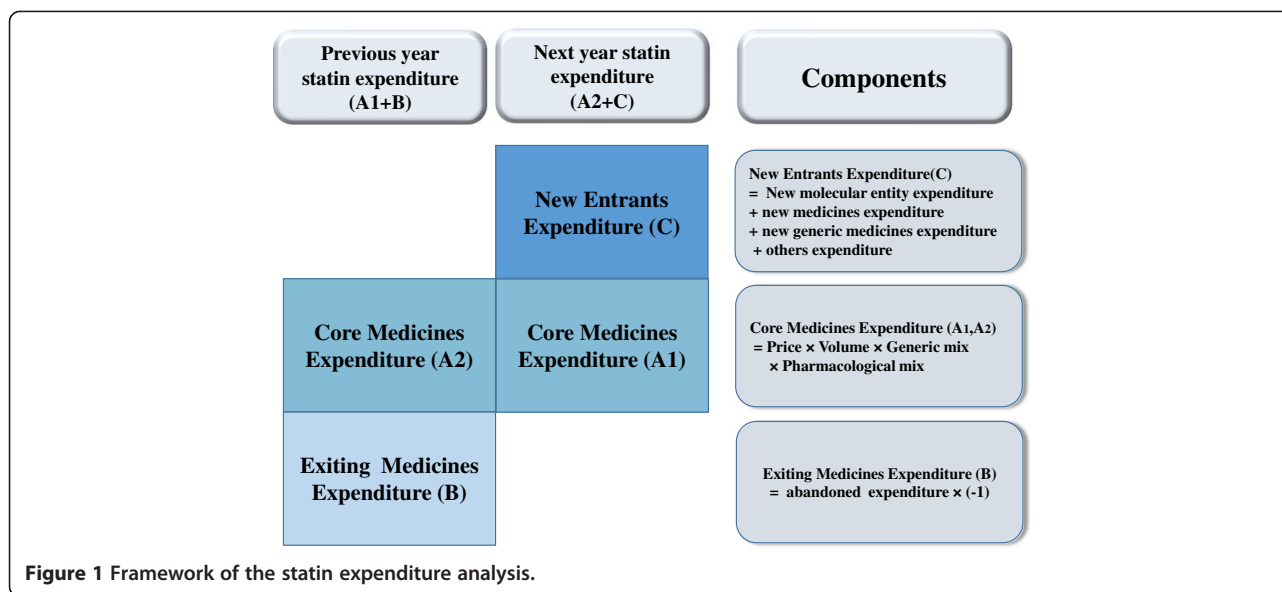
Previous year statin expenditure (A1+B)

Next year statin expenditure (A2+C)

Components

New Entrants Expenditure (C)

New Entrants Expenditure(C)
= New molecular entity expenditure
+ new medicines expenditure
+ new generic medicines expenditure
+ others expenditure

Core Medicines Expenditure (A2)

Core Medicines Expenditure (A1)

Core Medicines Expenditure (A1,A2)
= Price × Volume × Generic mix
× Pharmacological mix

Exiting Medicines Expenditure (B)

Exiting Medicines Expenditure (B)
= abandoned expenditure × (-1)

Figure 1 Framework of the statin expenditure analysis.